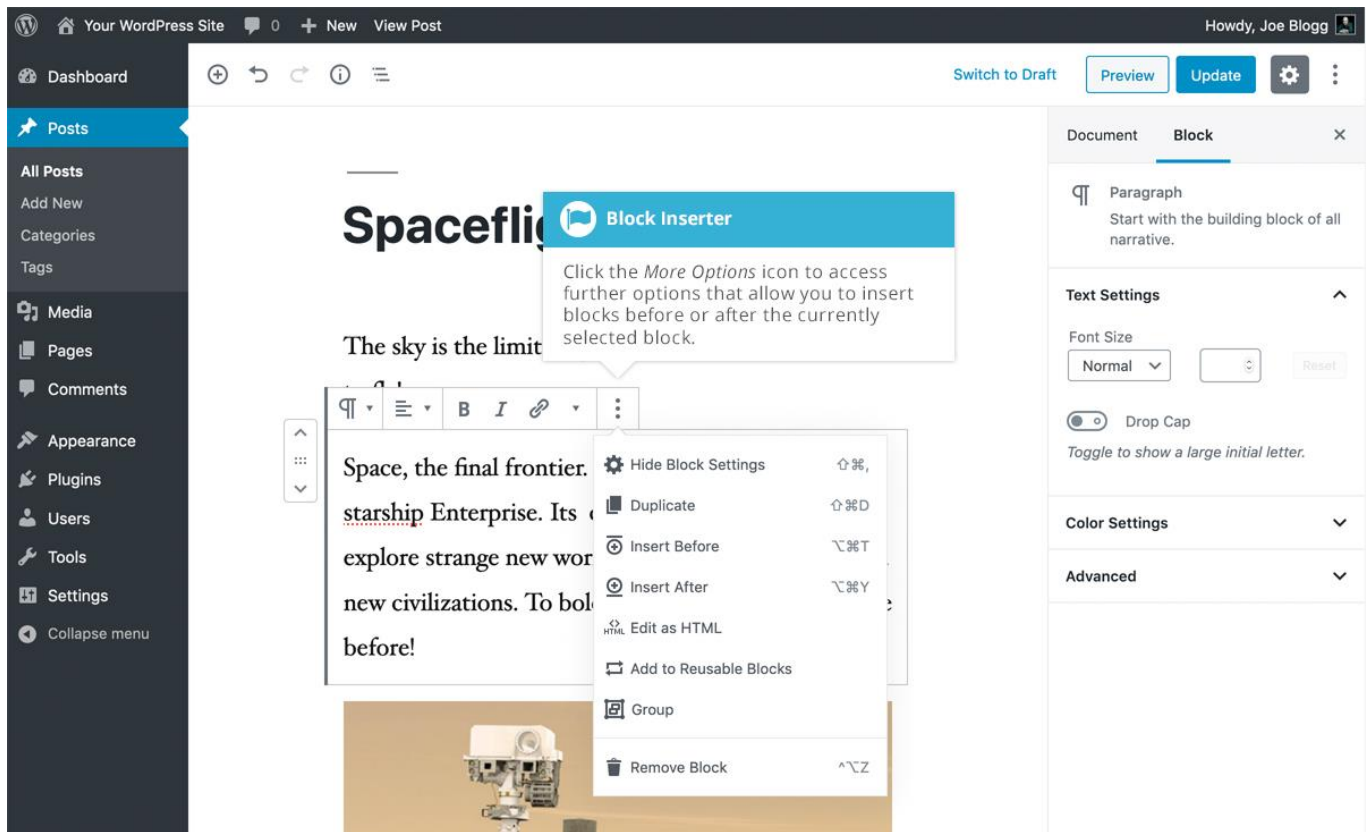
Your WordPress Site 0 + New View Post
Howdy, Joe Blogg

Dashboard
Posts
All Posts
Add New
Categories
Tags
Media
Pages
Comments
Appearance
Plugins
Users
Tools
Settings
Collapse menu

Switch to Draft Preview Update

Spacefli

Block Inserter

Click the *More Options* icon to access further options that allow you to insert blocks before or after the currently selected block.

The sky is the limit

Space, the final frontier. starship Enterprise. Its explore strange new wor new civilizations. To bol before!

Hide Block Settings ⇧⌘,
Duplicate ⇧⌘D
Insert Before ⌥⌘T
Insert After ⌥⌘Y
Edit as HTML
Add to Reusable Blocks
Group
Remove Block ^⌥Z

Document Block ×

Paragraph
Start with the building block of all narrative.

Text Settings
Font Size
Normal
Reset
Drop Cap
*Toggle to show a large initial letter.*

Color Settings
Advanced